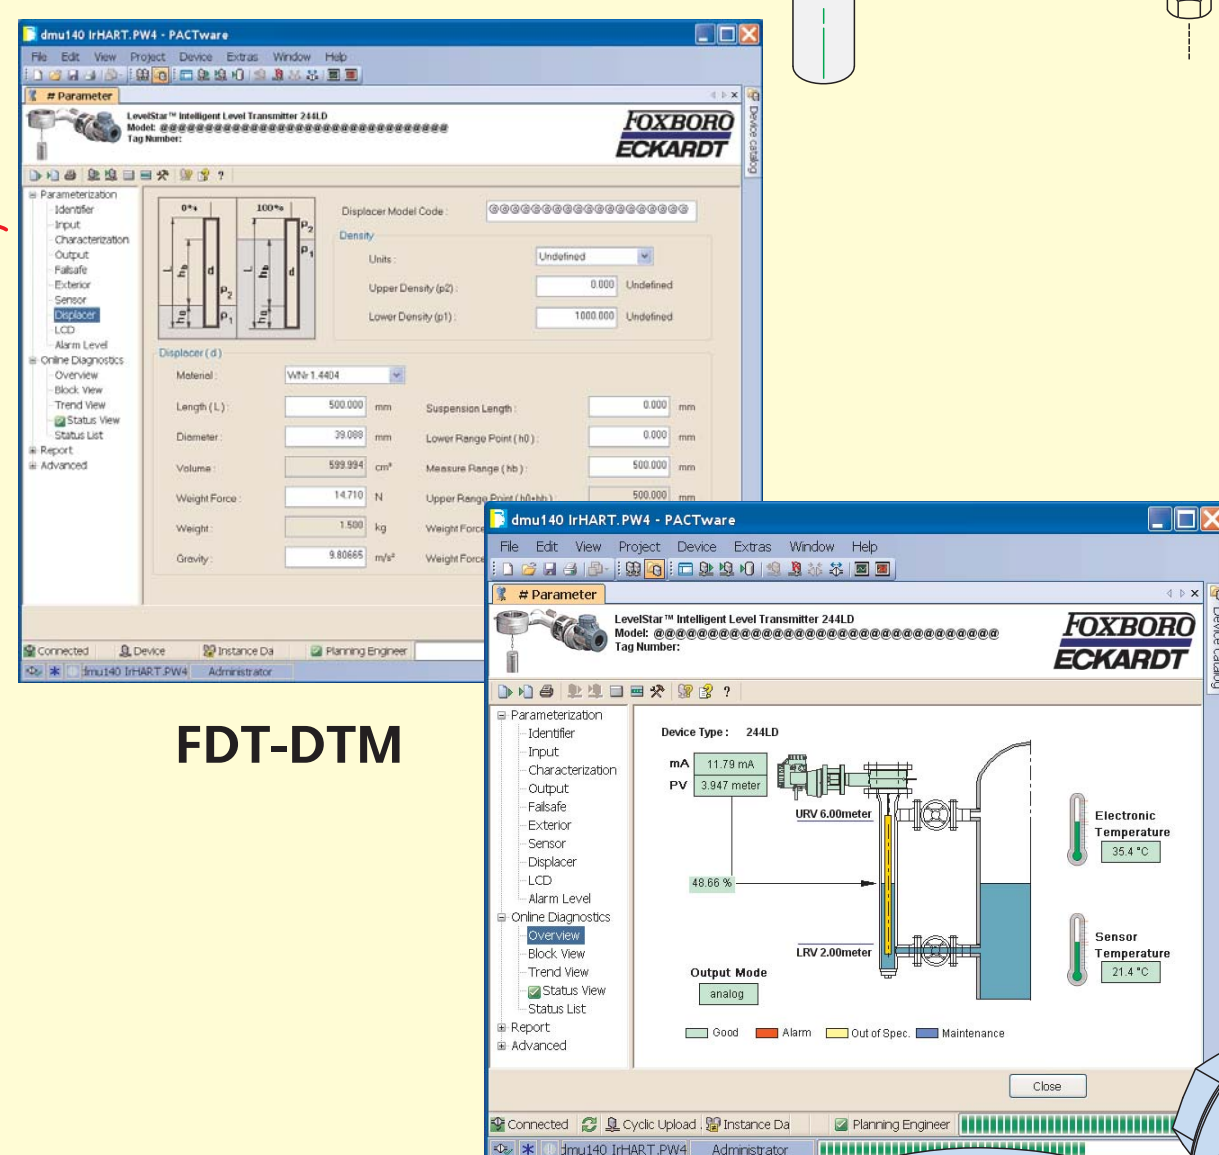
dmu140 IrHART.PW4 - PACTware

File Edit View Project Device Extras Window Help

# Parameter

LevelStar™ Intelligent Level Transmitter 244LD
Model: @@@@@@@@@@@@@@@@@@@@@@@@@@@@@@@@
Tag Number:

FOXBORO ECKARDT

Device catalog

Parameterization
Identifier
Input
Characterization
Output
Failsafe
Exterior
Sensor
Displacer
LCD
Alarm Level
Online Diagnostics
Overview
Block View
Trend View
Status View
Status List
Report
Advanced

0% 100% $P_2$ $P_1$ $h_B$ d $h_0$

Displacer Model Code: @@@@@@@@@@@@@@@@@@@@

Density
Units: Undefined
Upper Density (p2): 0.000 Undefined
Lower Density (p1): 1000.000 Undefined

Displacer (d)
Material: WNr 1.4404
Length (L): 500.000 mm
Diameter: 39.088 mm
Volume: 599.994 cm³
Weight Force: 14.710 N
Weight: 1.500 kg
Gravity: 9.80665 m/s²
Suspension Length: 0.000 mm
Lower Range Point (h0): 0.000 mm
Measure Range (hb): 500.000 mm
Upper Range Point (h0+hb): 500.000 mm
Weight Force
Weight Force

Connected Device Instance Da Planning Engineer
dmu140 IrHART.PW4 Administrator

FDT-DTM

dmu140 IrHART.PW4 - PACTware

File Edit View Project Device Extras Window Help

# Parameter

LevelStar™ Intelligent Level Transmitter 244LD
Model: @@@@@@@@@@@@@@@@@@@@@@@@@@@@@@@@
Tag Number:

FOXBORO ECKARDT

Device catalog

Parameterization
Identifier
Input
Characterization
Output
Failsafe
Exterior
Sensor
Displacer
LCD
Alarm Level
Online Diagnostics
Overview
Block View
Trend View
Status View
Status List
Report
Advanced

Device Type: 244LD
mA 11.79 mA
PV 3.947 meter
URV 6.00meter
48.66 %
LRV 2.00meter
Output Mode
analog
Electronic Temperature
35.4 °C
Sensor Temperature
21.4 °C
Good Alarm Out of Spec. Maintenance

Close

Connected Cyclic Upload Instance Da Planning Engineer
dmu140 IrHART.PW4 Administrator